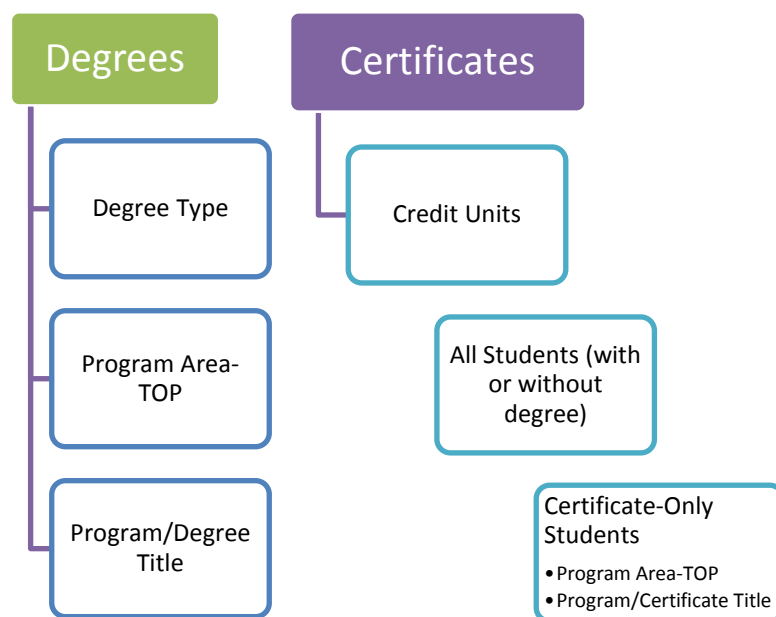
Degrees

Degree Type

Program Area-TOP

Program/Degree Title

Certificates

Credit Units

All Students (with or without degree)

Certificate-Only Students

• Program Area-TOP
• Program/Certificate Title